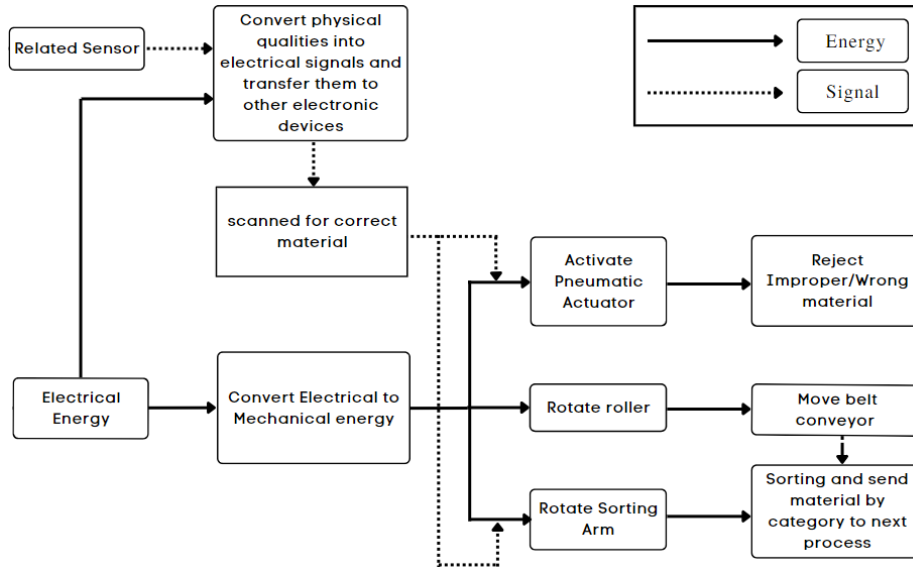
Related Sensor

Convert physical qualities into electrical signals and transfer them to other electronic devices

Energy

Signal

scanned for correct material

Activate Pneumatic Actuator

Reject Improper/Wrong material

Electrical Energy

Convert Electrical to Mechanical energy

Rotate roller

Move belt conveyor

Rotate Sorting Arm

Sorting and send material by category to next process